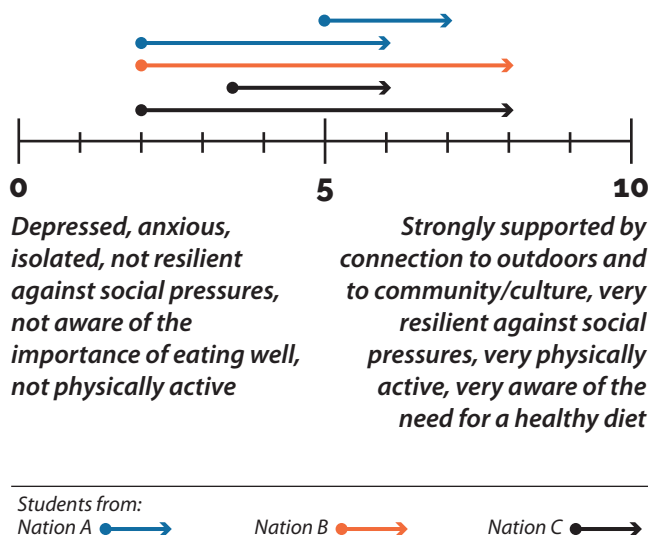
0

5

10

Depressed, anxious, isolated, not resilient against social pressures, not aware of the importance of eating well, not physically active

Strongly supported by connection to outdoors and to community/culture, very resilient against social pressures, very physically active, very aware of the need for a healthy diet

Students from:
Nation A
Nation B
Nation C